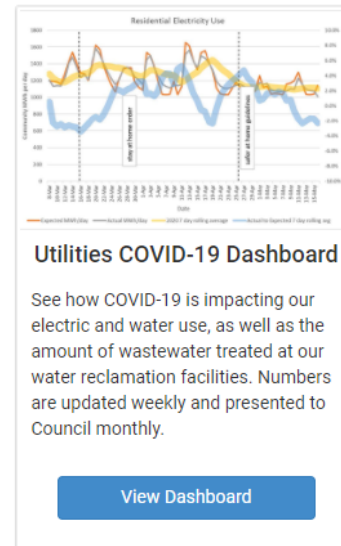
Residential Electricity Use

1800
1600
1400
1200
1000
800
600
400
200
0

10.0%
8.0%
6.0%
4.0%
2.0%
0.0%
-2.0%
-4.0%
-6.0%
-8.0%
-10.0%

Consumption MWh per day

stay at home order

safer at home guidelines

Date

Expected MWh/day
Actual MWh/day
2020 7 day rolling average
Actual to Expected 7 day rolling avg

Utilities COVID-19 Dashboard

See how COVID-19 is impacting our electric and water use, as well as the amount of wastewater treated at our water reclamation facilities. Numbers are updated weekly and presented to Council monthly.

View Dashboard